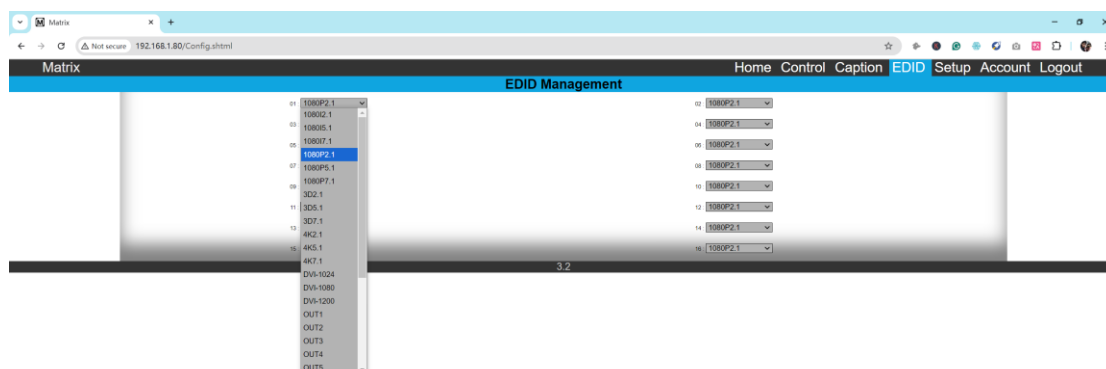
Matrix
Not secure 192.168.1.80/Config.shtml

Matrix
Home Control Caption EDID Setup Account Logout

EDID Management

01 1080P2.1
1080I2.1
03 1080I5.1
05 1080I7.1
1080P2.1
07 1080P5.1
09 1080P7.1
3D2.1
11 3D5.1
3D7.1
13 4K2.1
15 4K5.1
4K7.1
DVI-1024
DVI-1080
DVI-1200
OUT1
OUT2
OUT3
OUT4
OUT5

02 1080P2.1
04 1080P2.1
06 1080P2.1
08 1080P2.1
10 1080P2.1
12 1080P2.1
14 1080P2.1
16 1080P2.1

3.2